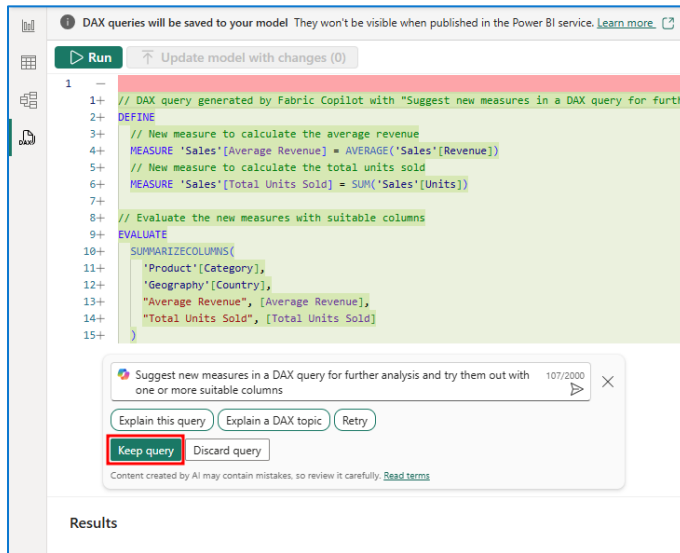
DAX queries will be saved to your model They won't be visible when published in the Power BI service. Learn more

Run
Update model with changes (0)

1
1+ // DAX query generated by Fabric Copilot with "Suggest new measures in a DAX query for furth
2+ DEFINE
3+ // New measure to calculate the average revenue
4+ MEASURE 'Sales'[Average Revenue] = AVERAGE('Sales'[Revenue])
5+ // New measure to calculate the total units sold
6+ MEASURE 'Sales'[Total Units Sold] = SUM('Sales'[Units])
7+
8+ // Evaluate the new measures with suitable columns
9+ EVALUATE
10+ SUMMARIZECOLUMNS(
11+ 'Product'[Category],
12+ 'Geography'[Country],
13+ "Average Revenue", [Average Revenue],
14+ "Total Units Sold", [Total Units Sold]
15+ )

Suggest new measures in a DAX query for further analysis and try them out with one or more suitable columns
107/2000

Explain this query
Explain a DAX topic
Retry

Keep query
Discard query

Content created by AI may contain mistakes, so review it carefully. Read terms

Results